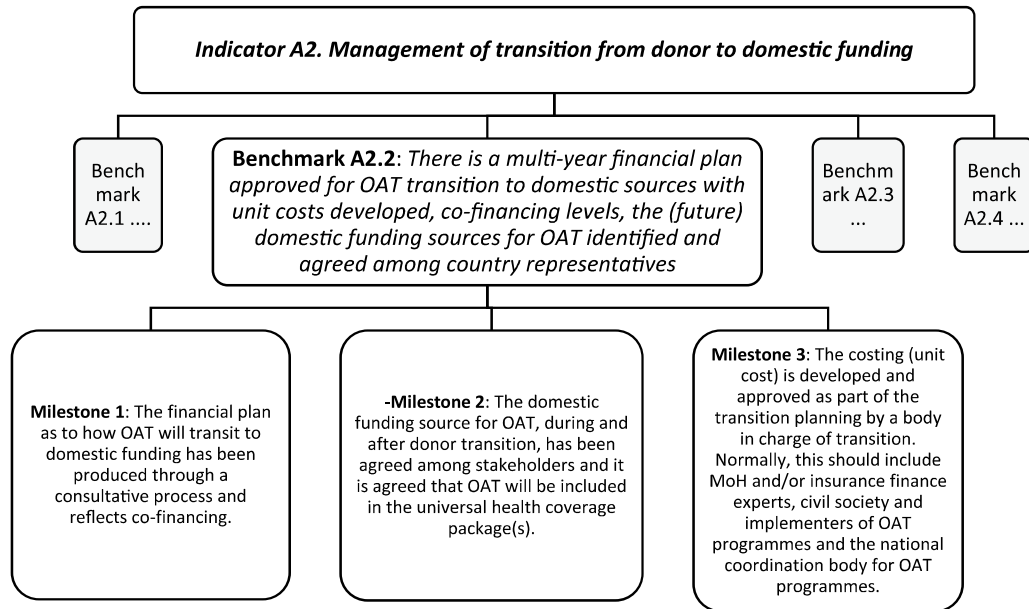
Indicator A2. Management of transition from donor to domestic funding

Bench mark A2.1 ....

Benchmark A2.2: There is a multi-year financial plan approved for OAT transition to domestic sources with unit costs developed, co-financing levels, the (future) domestic funding sources for OAT identified and agreed among country representatives

Benchm ark A2.3 ...

Bench mark A2.4 ...

Milestone 1: The financial plan as to how OAT will transit to domestic funding has been produced through a consultative process and reflects co-financing.

-Milestone 2: The domestic funding source for OAT, during and after donor transition, has been agreed among stakeholders and it is agreed that OAT will be included in the universal health coverage package(s).

Milestone 3: The costing (unit cost) is developed and approved as part of the transition planning by a body in charge of transition. Normally, this should include MoH and/or insurance finance experts, civil society and implementers of OAT programmes and the national coordination body for OAT programmes.